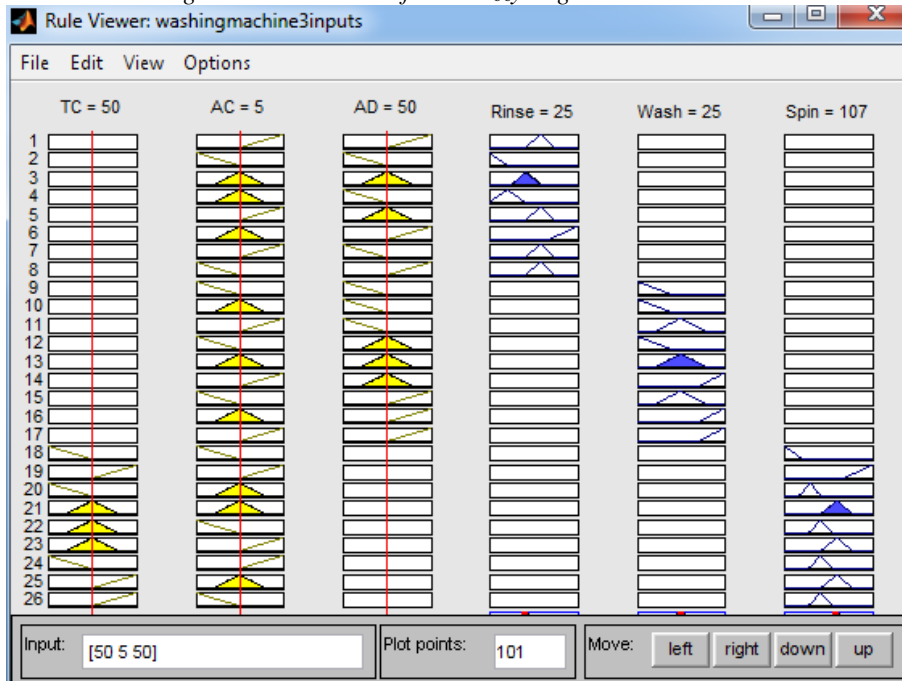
Rule Viewer: washingmachine3inputs

File Edit View Options

TC = 50 AC = 5 AD = 50 Rinse = 25 Wash = 25 Spin = 107

1
2
3
4
5
6
7
8
9
10
11
12
13
14
15
16
17
18
19
20
21
22
23
24
25
26

Input: [50 5 50]

Plot points: 101

Move: left right down up